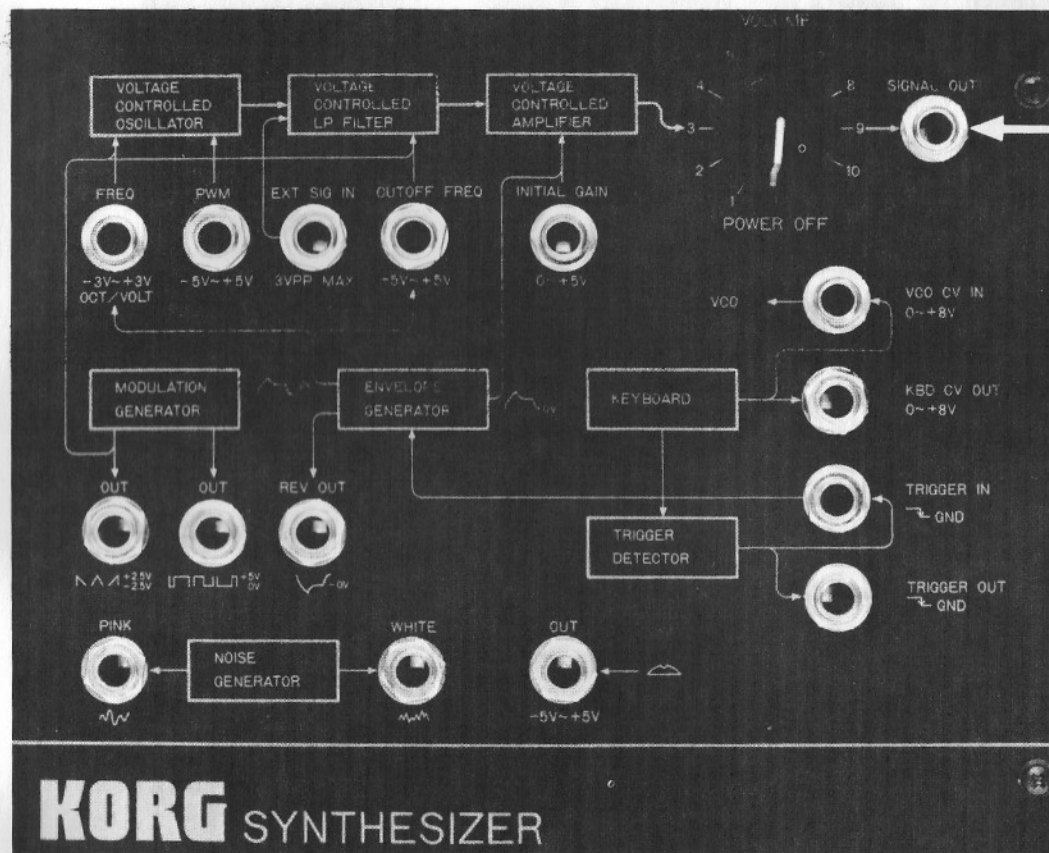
VOLUME

VOLTAGE CONTROLLED OSCILLATOR

VOLTAGE CONTROLLED LP FILTER

VOLTAGE CONTROLLED AMPLIFIER

4
5
8
3
9
2
10
1
0

POWER OFF

SIGNAL OUT

FREQ
-3V~+3V OCT/VOLT

PWM
-5V~+5V

EXT SIG IN
3VPP MAX

CUTOFF FREQ
-5V~+5V

INITIAL GAIN
0~+5V

VCO

VCO CV IN
0~+8V

MODULATION GENERATOR

ENVELOPE GENERATOR

KEYBOARD

KBD CV OUT
0~+8V

OUT
+2.5V -2.5V

OUT
+5V 0V

REV OUT
-0V

TRIGGER IN
GND

TRIGGER DETECTOR

TRIGGER OUT
GND

PINK

NOISE GENERATOR

WHITE

OUT
-5V~+5V

KORG SYNTHESIZER